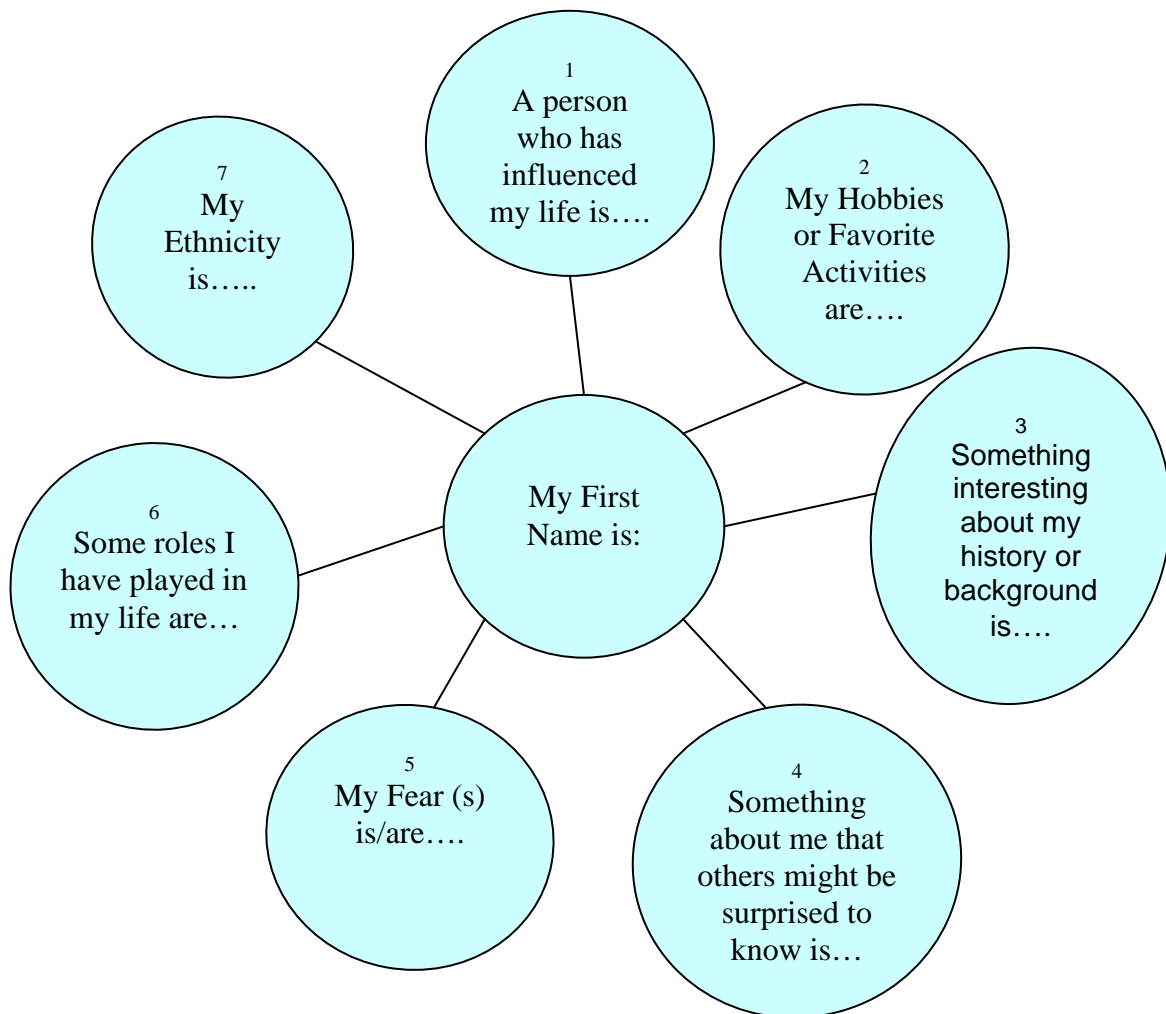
1
A person who has influenced my life is….

7
My Ethnicity is…..

2
My Hobbies or Favorite Activities are….

My First Name is:

3
Something interesting about my history or background is….

6
Some roles I have played in my life are…

5
My Fear (s) is/are….

4
Something about me that others might be surprised to know is…